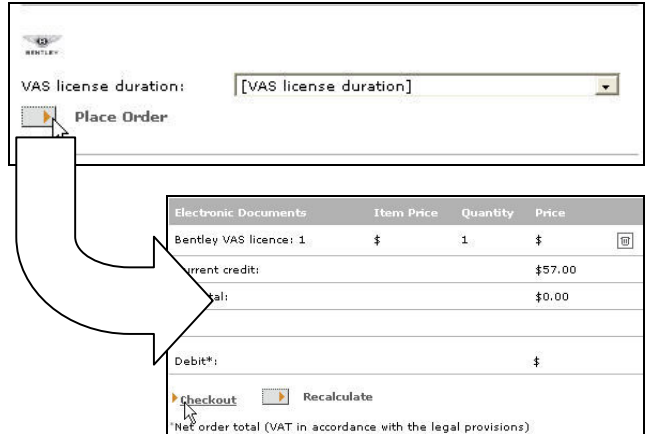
BENTLEY

VAS license duration: [VAS license duration]

Place Order

| Electronic Documents | Item Price | Quantity | Price |
|---|---|---|---|
| Bentley VAS licence: 1 | $ | 1 | $ |
| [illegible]urrent credit: | | | $57.00 |
| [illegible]tal: | | | $0.00 |
| | | | |
| Debit*: | | | $ |

Checkout Recalculate

*Net order total (VAT in accordance with the legal provisions)